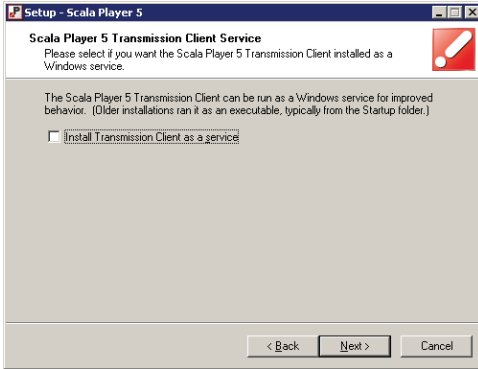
Setup - Scala Player 5

Scala Player 5 Transmission Client Service

Please select if you want the Scala Player 5 Transmission Client installed as a Windows service.

The Scala Player 5 Transmission Client can be run as a Windows service for improved behavior. (Older installations ran it as an executable, typically from the Startup folder.)

Install Transmission Client as a service

< Back Next > Cancel